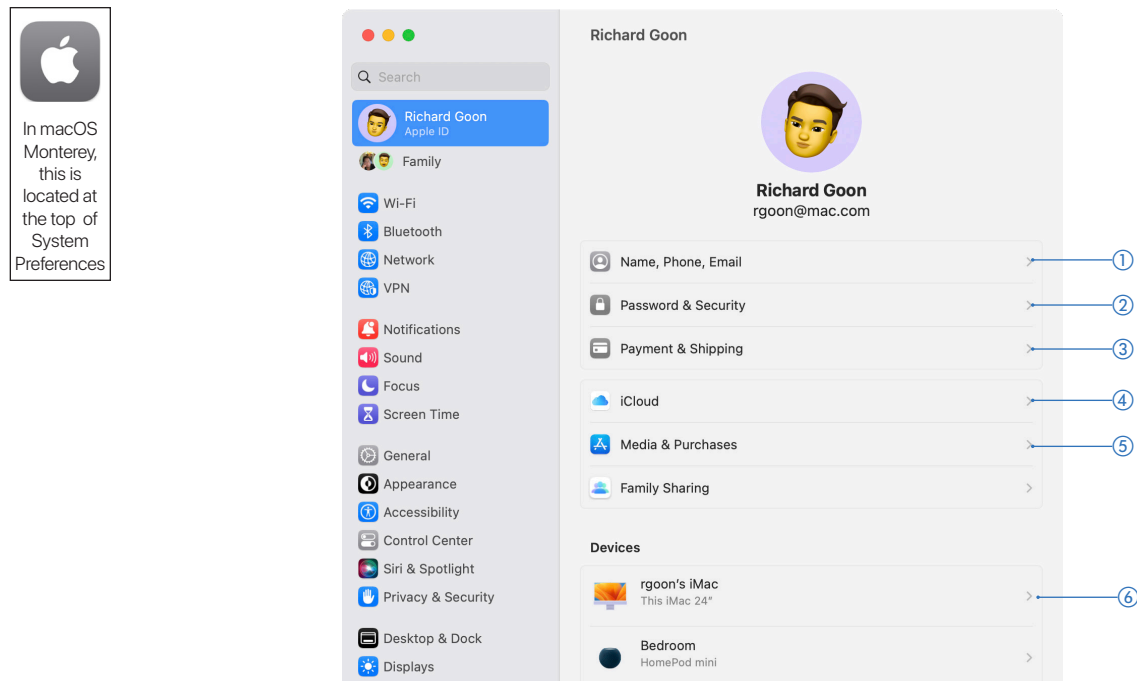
In macOS Monterey, this is located at the top of System Preferences

Search

Richard Goon
Apple ID

Family

Wi-Fi
Bluetooth
Network
VPN

Notifications
Sound
Focus
Screen Time

General
Appearance
Accessibility
Control Center
Siri & Spotlight
Privacy & Security

Desktop & Dock
Displays

Richard Goon

Richard Goon
rgoon@mac.com

Name, Phone, Email
Password & Security
Payment & Shipping

iCloud
Media & Purchases
Family Sharing

Devices

rgoon's iMac
This iMac 24"

Bedroom
HomePod mini

①
②
③
④
⑤
⑥